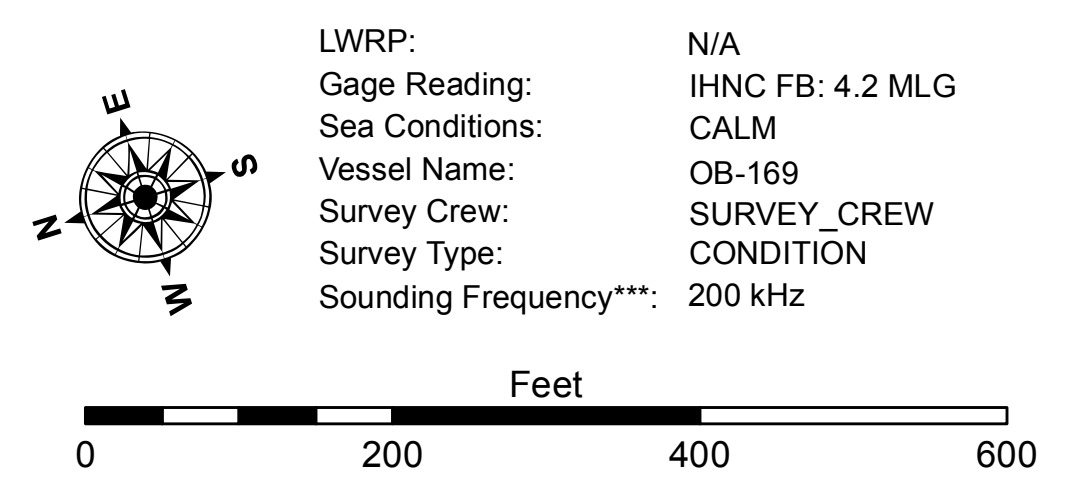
E
S
N
W

| | |
|---|---|
| LWRP: | N/A |
| Gage Reading: | IHNC FB: 4.2 MLG |
| Sea Conditions: | CALM |
| Vessel Name: | OB-169 |
| Survey Crew: | SURVEY_CREW |
| Survey Type: | CONDITION |
| Sounding Frequency***: | 200 kHz |

Feet
0 200 400 600